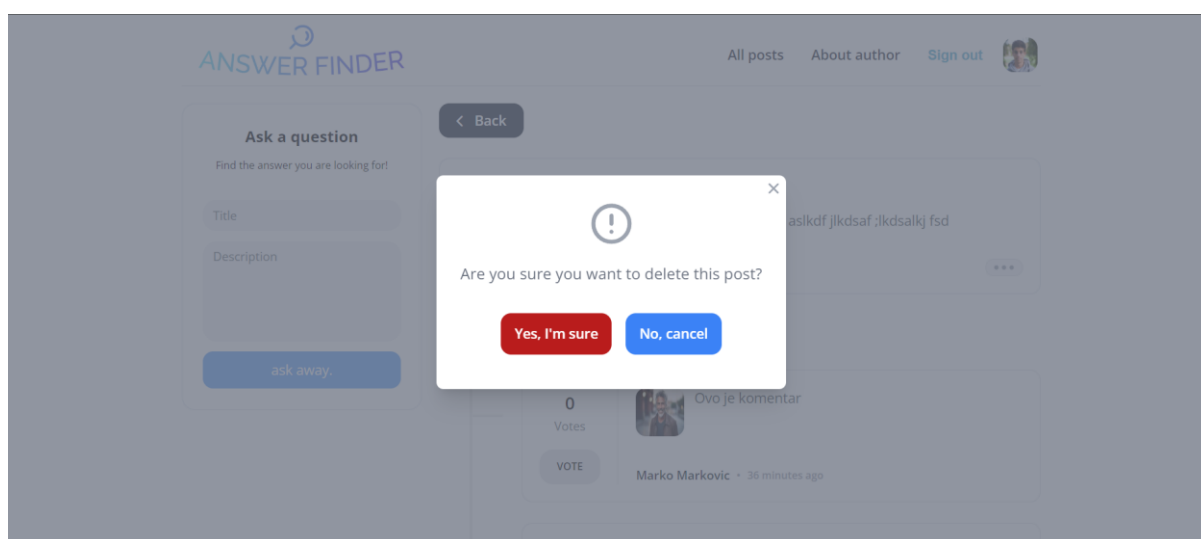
ANSWER FINDER

All posts About author Sign out

Ask a question

Find the answer you are looking for!

Title

Description

ask away.

Back

aslkdf jlkdsaf ;lkdsalkj fsd

Are you sure you want to delete this post?

Yes, I'm sure No, cancel

0
Votes

VOTE

Ovo je komentar

Marko Markovic • 36 minutes ago